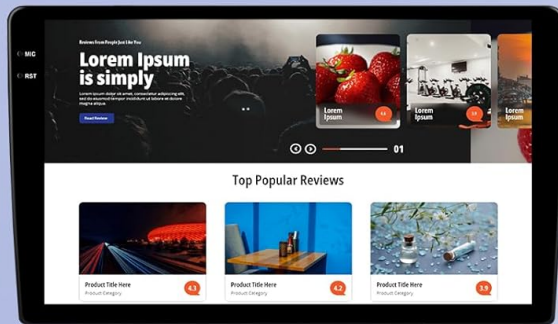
MIC
RST

Reviews from People Just Like You

Lorem Ipsum is simply

Lorem ipsum dolor sit amet, consectetur adipiscing elit, sed do eiusmod tempor incididunt ut labore et dolore magna aliqua.

Read Reviews

Lorem Ipsum
Lorem Ipsum
Lorem Ipsum

01

Top Popular Reviews

Product Title Here
Product Category
4.3

Product Title Here
Product Category
4.2

Product Title Here
Product Category
3.9